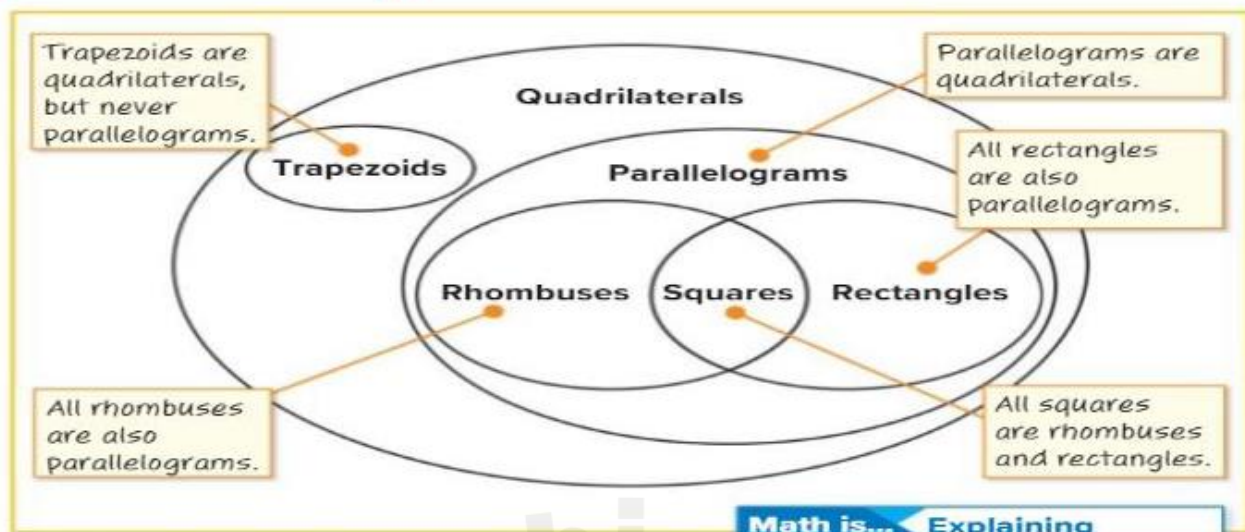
Trapezoids are quadrilaterals, but never parallelograms.

Parallelograms are quadrilaterals.

Quadrilaterals

Trapezoids

Parallelograms

All rectangles are also parallelograms.

Rhombuses

Squares

Rectangles

All rhombuses are also parallelograms.

All squares are rhombuses and rectangles.

Math is... Explaining